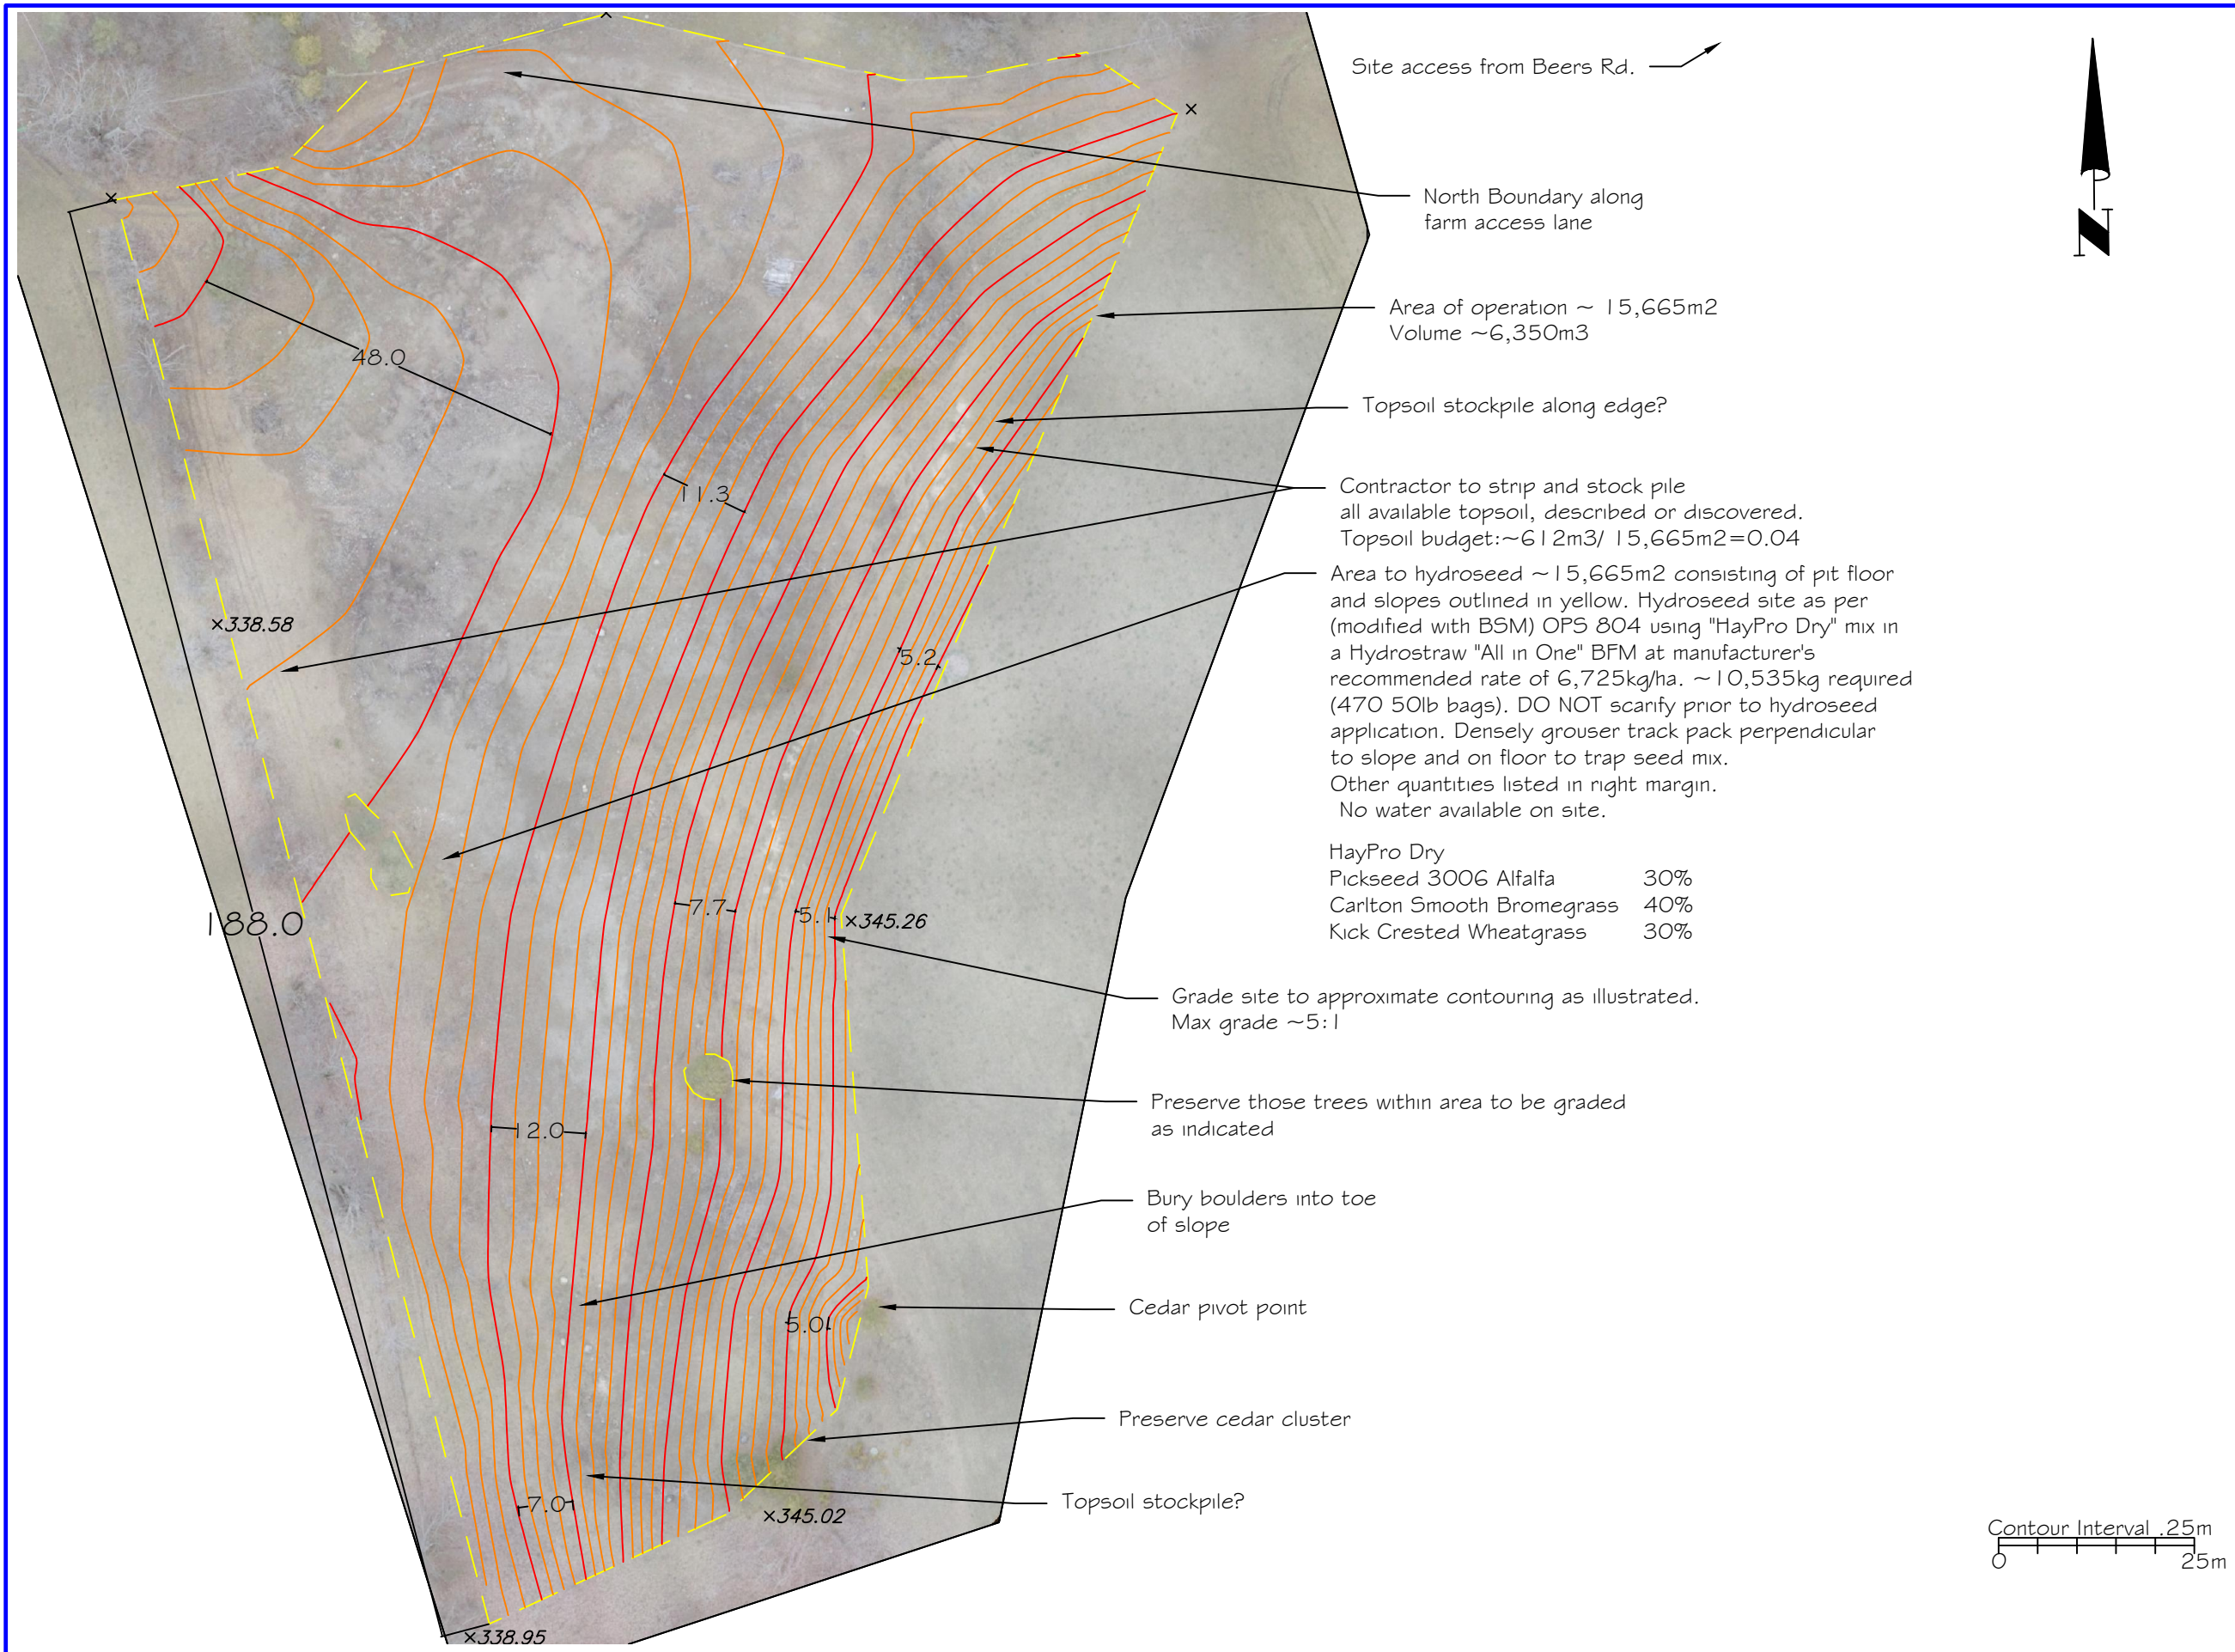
Site access from Beers Rd.

North Boundary along farm access lane

Area of operation ~ 15,665m2
Volume ~6,350m3

Topsoil stockpile along edge?

Contractor to strip and stock pile all available topsoil, described or discovered.
Topsoil budget:~612m3/ 15,665m2=0.04

Area to hydroseed ~15,665m2 consisting of pit floor and slopes outlined in yellow. Hydroseed site as per (modified with BSM) OPS 804 using "HayPro Dry" mix in a Hydrostraw "All in One" BFM at manufacturer's recommended rate of 6,725kg/ha. ~10,535kg required (470 50lb bags). DO NOT scarify prior to hydroseed application. Densely grouser track pack perpendicular to slope and on floor to trap seed mix.
Other quantities listed in right margin.
No water available on site.

HayPro Dry

| | |
|---|---|
| Pickseed 3006 Alfalfa | 30% |
| Carlton Smooth Bromegrass | 40% |
| Kick Crested Wheatgrass | 30% |

Grade site to approximate contouring as illustrated.
Max grade ~5:1

Preserve those trees within area to be graded as indicated

Bury boulders into toe of slope

Cedar pivot point

Preserve cedar cluster

Topsoil stockpile?

48.0
11.3
×338.58
5.2
188.0
7.7
5.1
×345.26
12.0
5.0
7.0
×345.02
×338.95

Contour Interval .25m
0
25m
N